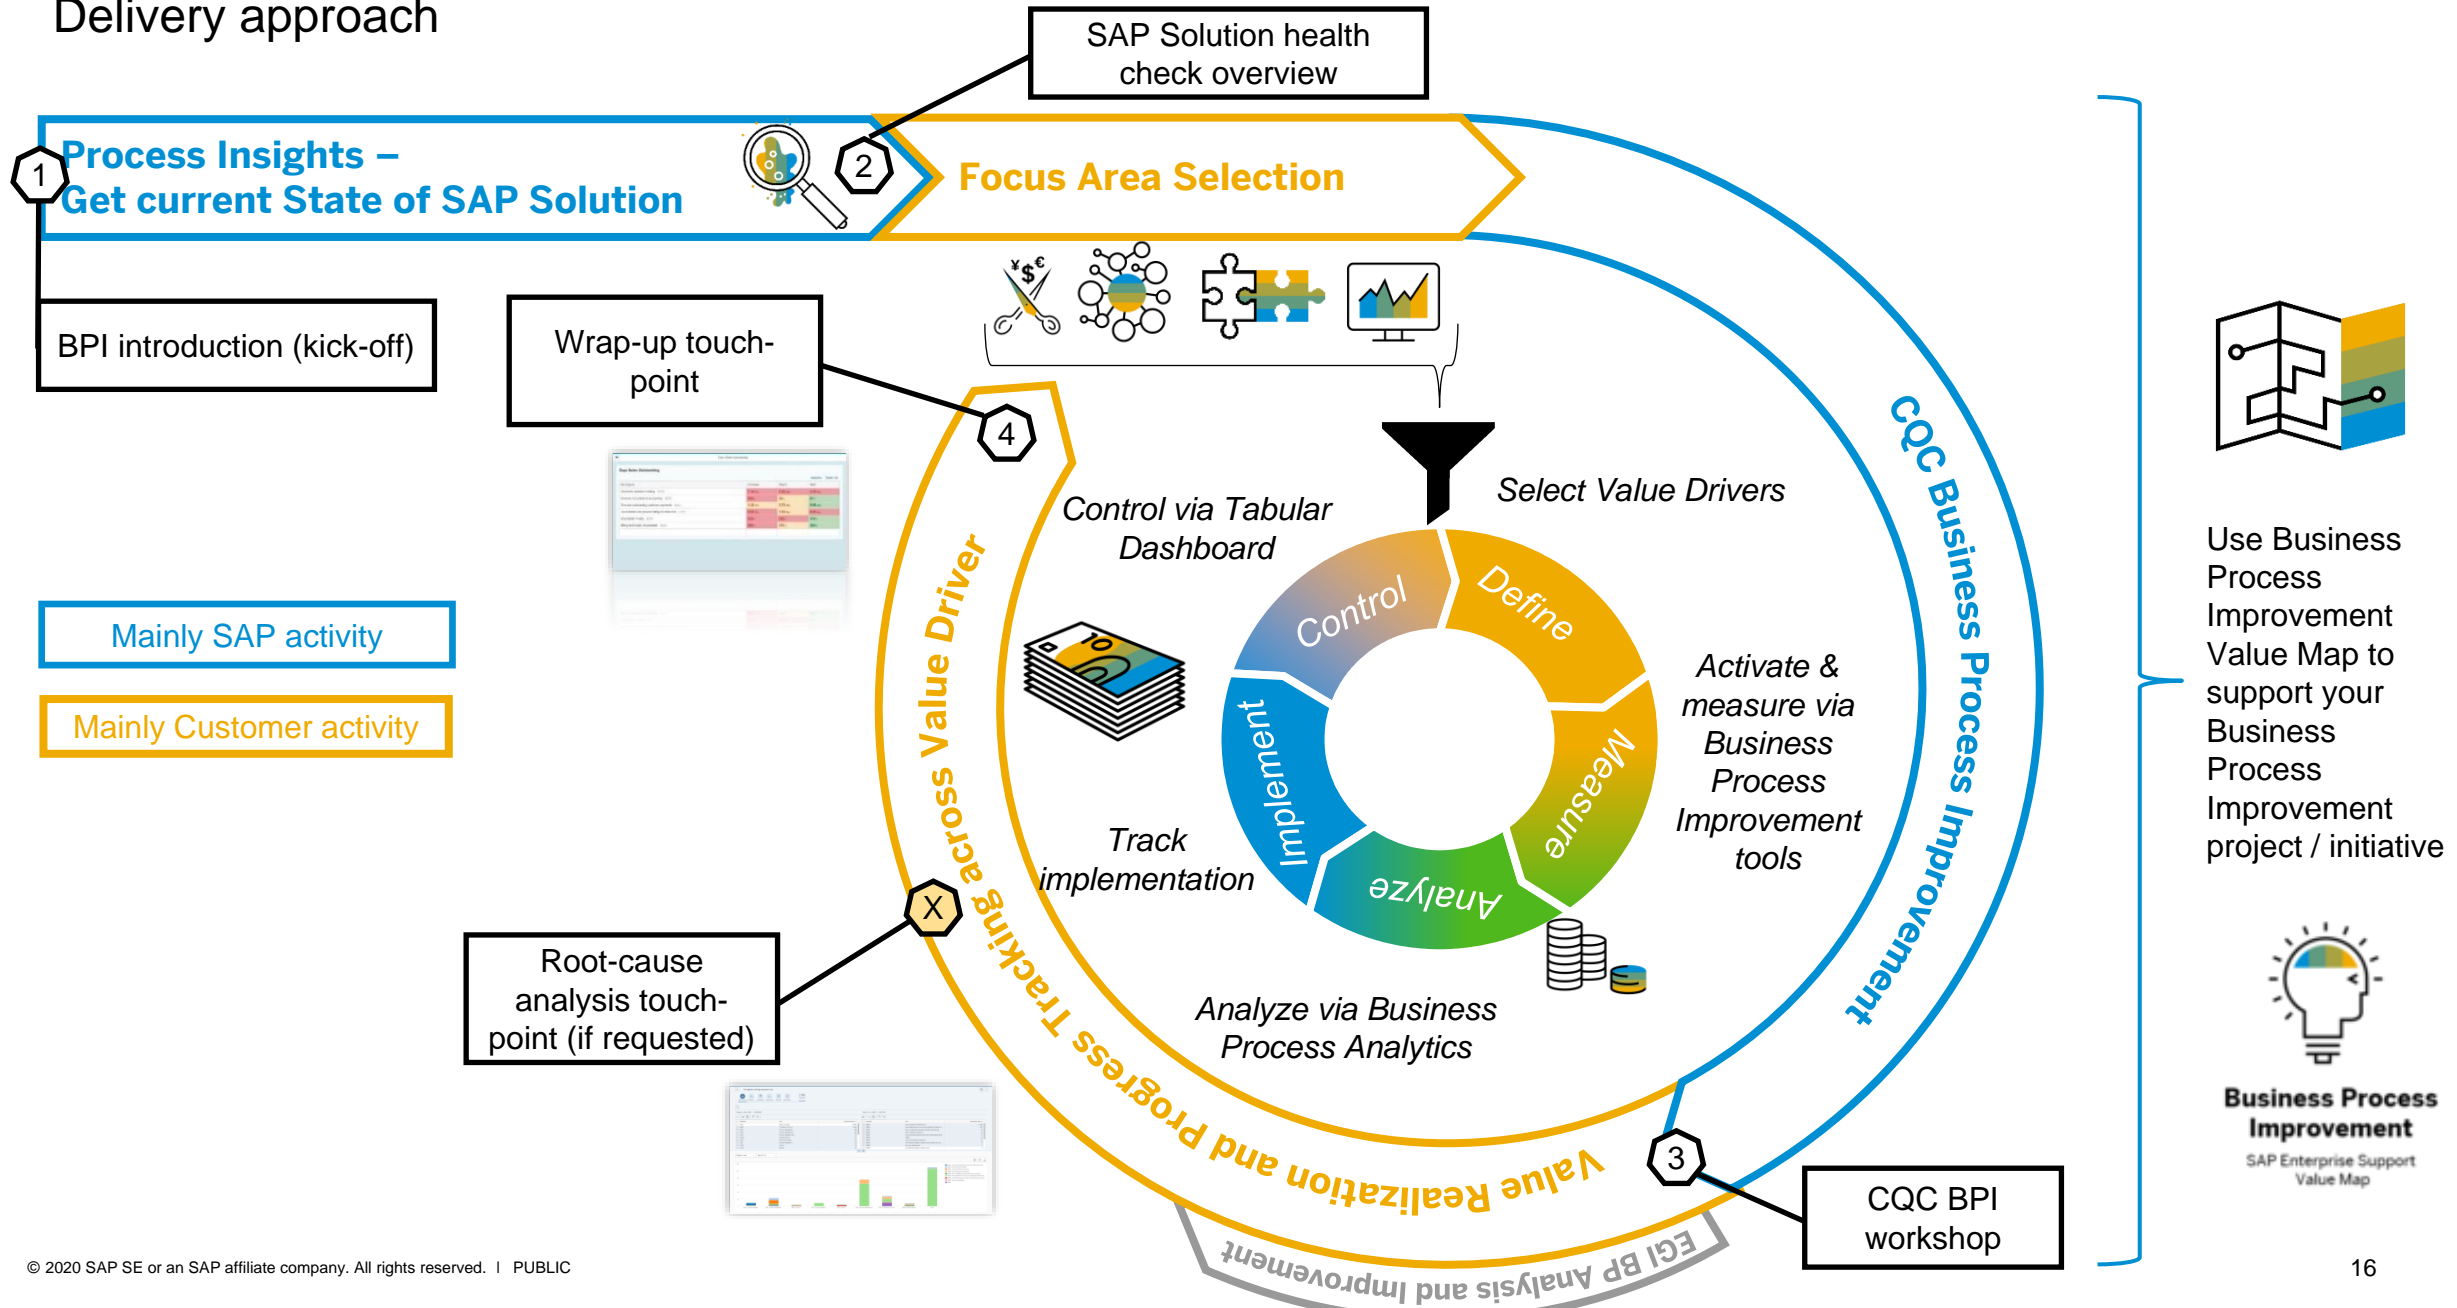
Delivery approach

SAP Solution health check overview

1
Process Insights –
Get current State of SAP Solution

2
Focus Area Selection

BPI introduction (kick-off)

Wrap-up touch-point

4

Mainly SAP activity

Mainly Customer activity

Control via Tabular Dashboard

Select Value Drivers

Control
Define
Measure
Analyze
Implement

Activate & measure via Business Process Improvement tools

Track implementation

Analyze via Business Process Analytics

CQC Business Process Improvement

Value Realization and Progress Tracking across Value Driver

EGI BP Analysis and Improvement

X

Root-cause analysis touch-point (if requested)

3

CQC BPI workshop

Use Business Process Improvement Value Map to support your Business Process Improvement project / initiative

Business Process Improvement
SAP Enterprise Support Value Map

© 2020 SAP SE or an SAP affiliate company. All rights reserved. | PUBLIC

16